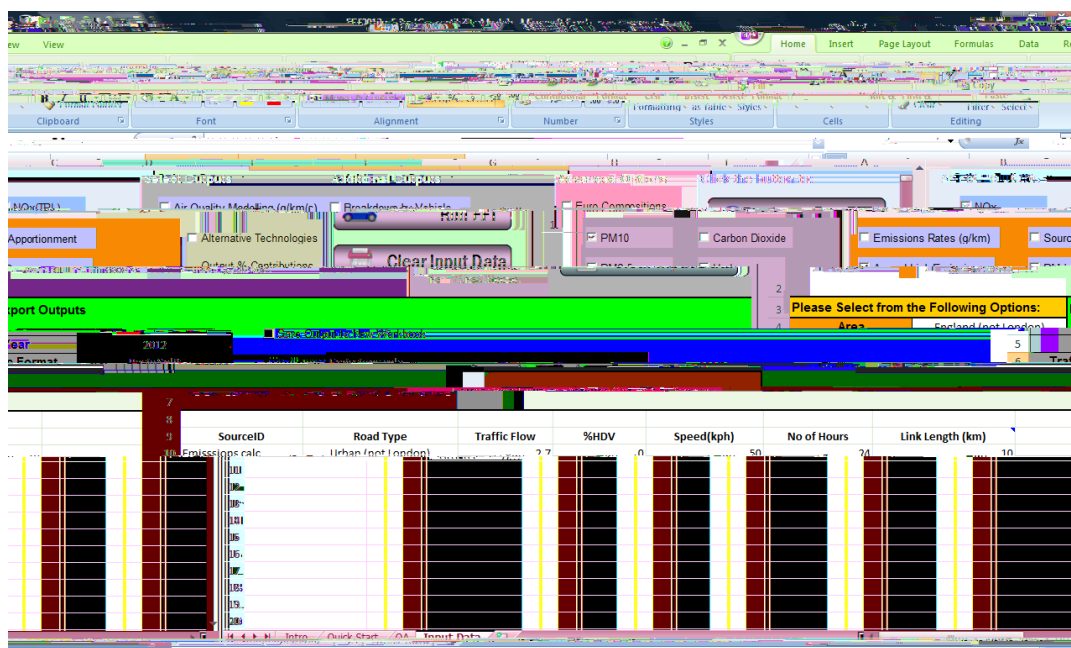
ew View

Home Insert Page Layout Formulas Data R

Clipboard Font Alignment Number Styles Cells Editing

Formatting as Table Styles

Filter Select

Air Quality Modelling (g/km/s)

Breakdown by Vehicle

Euro Compositions

NOx

Apportionment

Alternative Technologies

PM10

Carbon Dioxide

Emissions Rates (g/km)

Sourc

Output % Contributions

Clear Input Data

xport Outputs

Please Select from the Following Options:

Area

England (not London)

Year

2012

5

Traf

SourceID

Road Type

Traffic Flow

%HDV

Speed(kph)

No of Hours

Link Length (km)

Emissions calc

Urban (not London)

2.7

0

50

24

10

Intro Quick Start QA Input Data